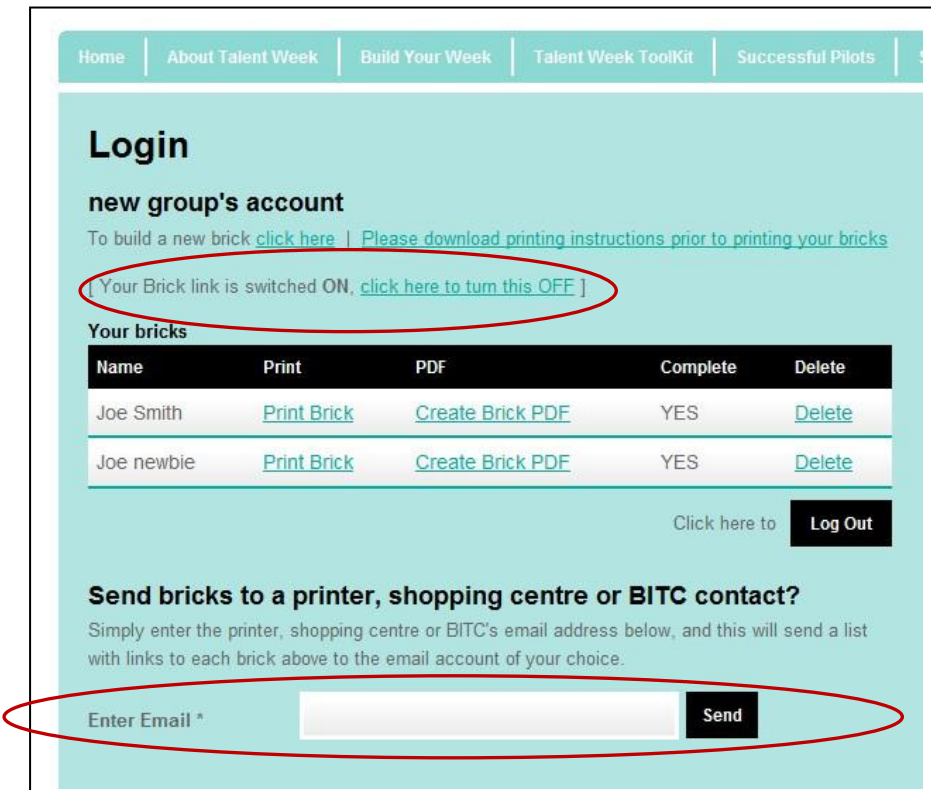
Home | About Talent Week | Build Your Week | Talent Week ToolKit | Successful Pilots | S

Login

new group's account

To build a new brick click here | Please download printing instructions prior to printing your bricks

[ Your Brick link is switched ON, click here to turn this OFF ]

Your bricks

| Name | Print | PDF | Complete | Delete |
|---|---|---|---|---|
| Joe Smith | Print Brick | Create Brick PDF | YES | Delete |
| Joe newbie | Print Brick | Create Brick PDF | YES | Delete |

Click here to Log Out

Send bricks to a printer, shopping centre or BITC contact?

Simply enter the printer, shopping centre or BITC's email address below, and this will send a list with links to each brick above to the email account of your choice.

Enter Email * Send